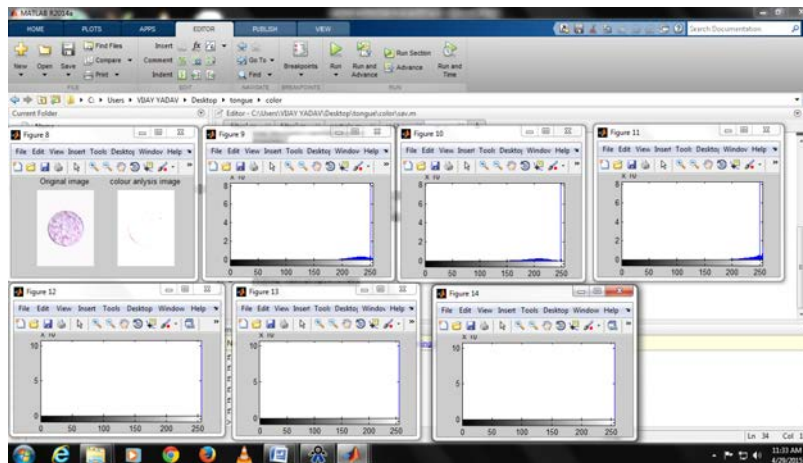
MATLAB R2014a

HOME PLOTS APPS EDITOR PUBLISH VIEW

Search Documentation

New Open Save Find Files Compare Print Insert Comment Indent Go To Find Breakpoints Run Run and Advance Run Section Advance Run and Time

FILE EDIT NAVIGATE BREAKPOINTS RUN

C: ▸ Users ▸ VIJAY YADAV ▸ Desktop ▸ tongue ▸ color

Current Folder

Editor - C:\Users\VIJAY YADAV\Desktop\tongue\color\sav.m

Figure 8
File Edit View Insert Tools Desktop Window Help
Original image colour anlysis image

Figure 9
File Edit View Insert Tools Desktop Window Help
x 10
6
4
2
0
0 50 100 150 200 250

Figure 10
File Edit View Insert Tools Desktop Window Help
x 10
6
4
2
0
0 50 100 150 200 250

Figure 11
File Edit View Insert Tools Desktop Window Help
x 10
6
4
2
0
0 50 100 150 200 250

Figure 12
File Edit View Insert Tools Desktop Window Help
x 10
10
5
0
0 50 100 150 200 250

Figure 13
File Edit View Insert Tools Desktop Window Help
x 10
10
5
0
0 50 100 150 200 250

Figure 14
File Edit View Insert Tools Desktop Window Help
x 10
10
5
0
0 50 100 150 200 250

Ln 34 Col 1

11:33 AM
6/29/2015